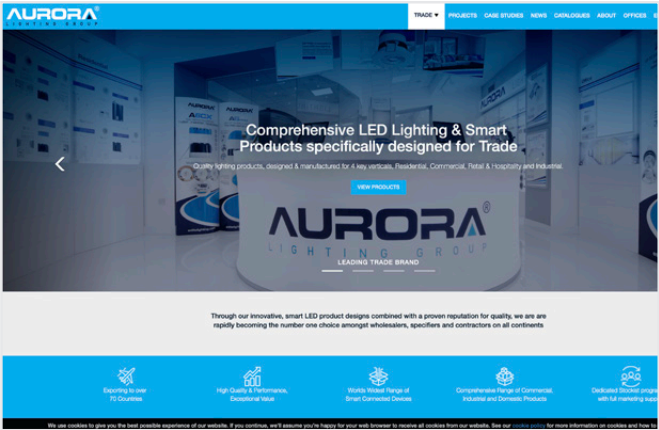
AURORA® LIGHTING GROUP

TRADE ▾ PROJECTS CASE STUDIES NEWS CATALOGUES ABOUT OFFICES E

Comprehensive LED Lighting & Smart Products specifically designed for Trade

Quality lighting products, designed & manufactured for 4 key verticals, Residential, Commercial, Retail & Hospitality and Industrial.

VIEW PRODUCTS

AURORA® LIGHTING GROUP

LEADING TRADE BRAND

Through our innovative, smart LED product designs combined with a proven reputation for quality, we are are rapidly becoming the number one choice amongst wholesalers, specifiers and contractors on all continents

Exporting to over 70 Countries

High Quality & Performance, Exceptional Value

Worlds Widest Range of Smart Connected Devices

Comprehensive Range of Commercial, Industrial and Domestic Products

Dedicated Stockist progra with full marketing supp

We use cookies to give you the best possible experience of our website. If you continue, we'll assume you're happy for your web browser to receive all cookies from our website. See our cookie policy for more information on cookies and how to